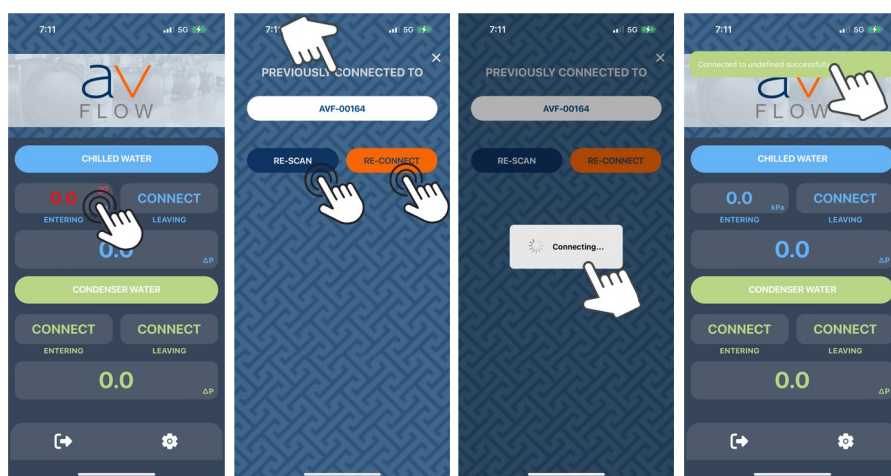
7:11 5G

av FLOW

CHILLED WATER

0.0

CONNECT

ENTERING

LEAVING

0.0

ΔP

CONDENSER WATER

CONNECT

CONNECT

ENTERING

LEAVING

0.0

ΔP

7:1 5G

PREVIOUSLY CONNECTED TO

AVF-00164

RE-SCAN

RE-CONNECT

7:11 5G

PREVIOUSLY CONNECTED TO

AVF-00164

RE-SCAN

RE-CONNECT

Connecting...

7:11 5G

Connected to undefined successfull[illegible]

av FLOW

CHILLED WATER

0.0 kPa

CONNECT

ENTERING

LEAVING

0.0

ΔP

CONDENSER WATER

CONNECT

CONNECT

ENTERING

LEAVING

0.0

ΔP